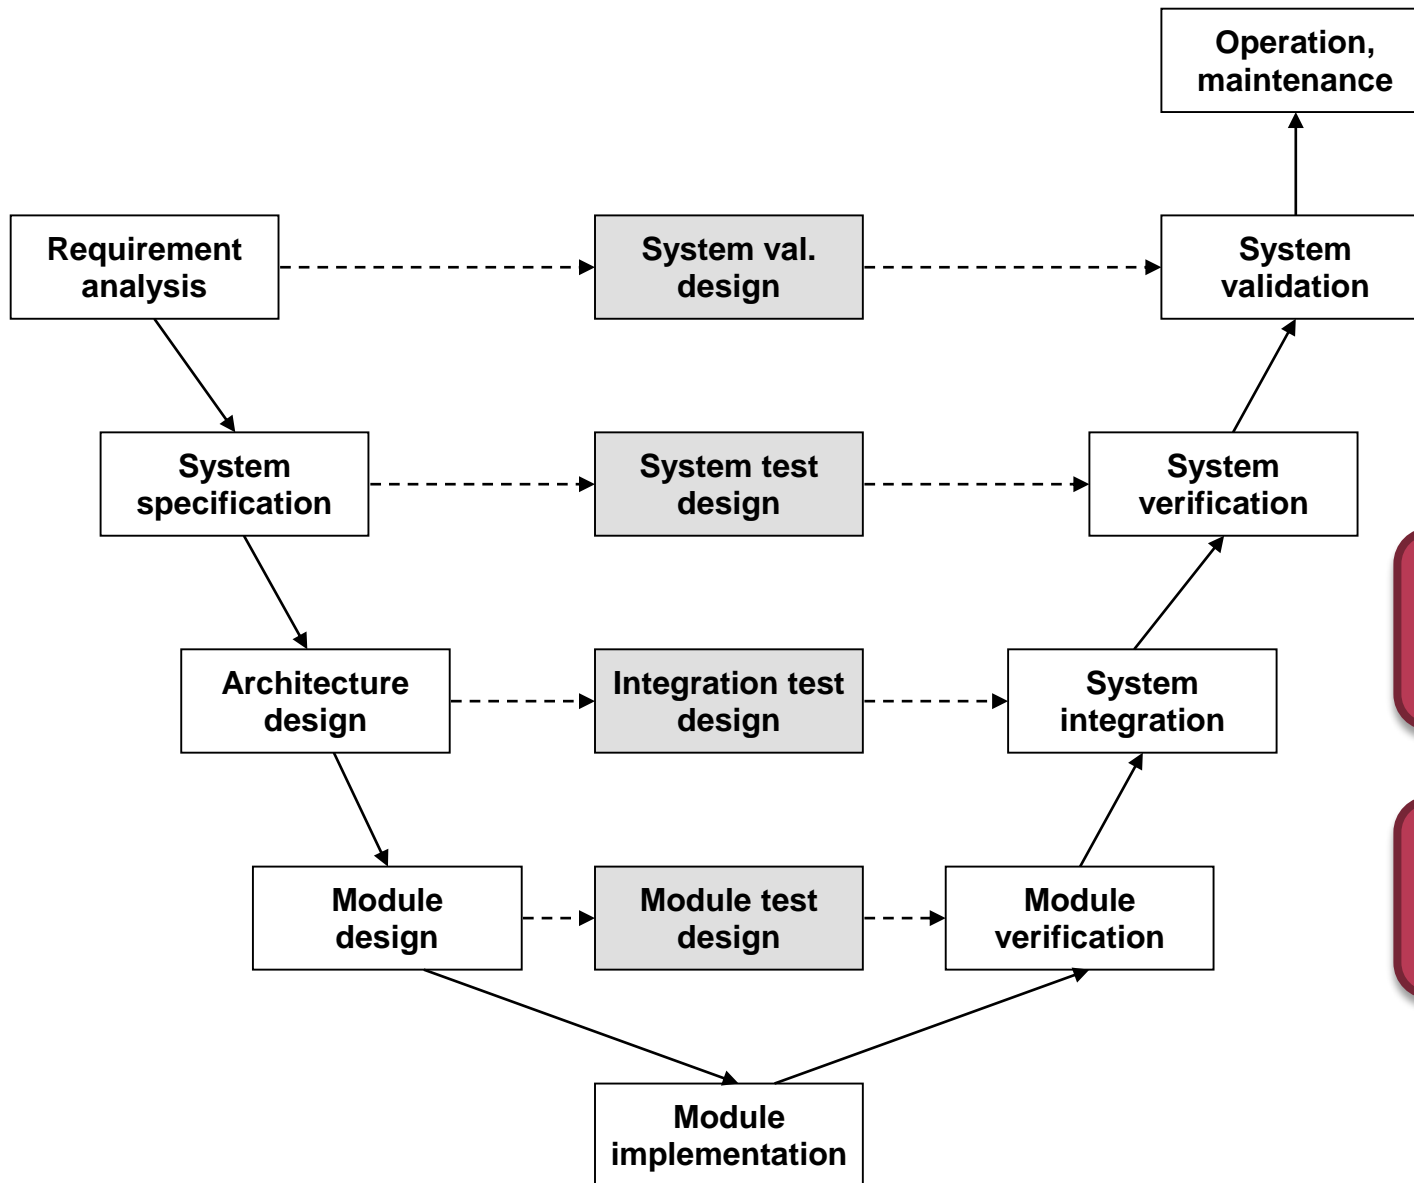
Operation, maintenance

Requirement analysis

System val. design

System validation

System specification

System test design

System verification

Architecture design

Integration test design

System integration

Module design

Module test design

Module verification

Module implementation